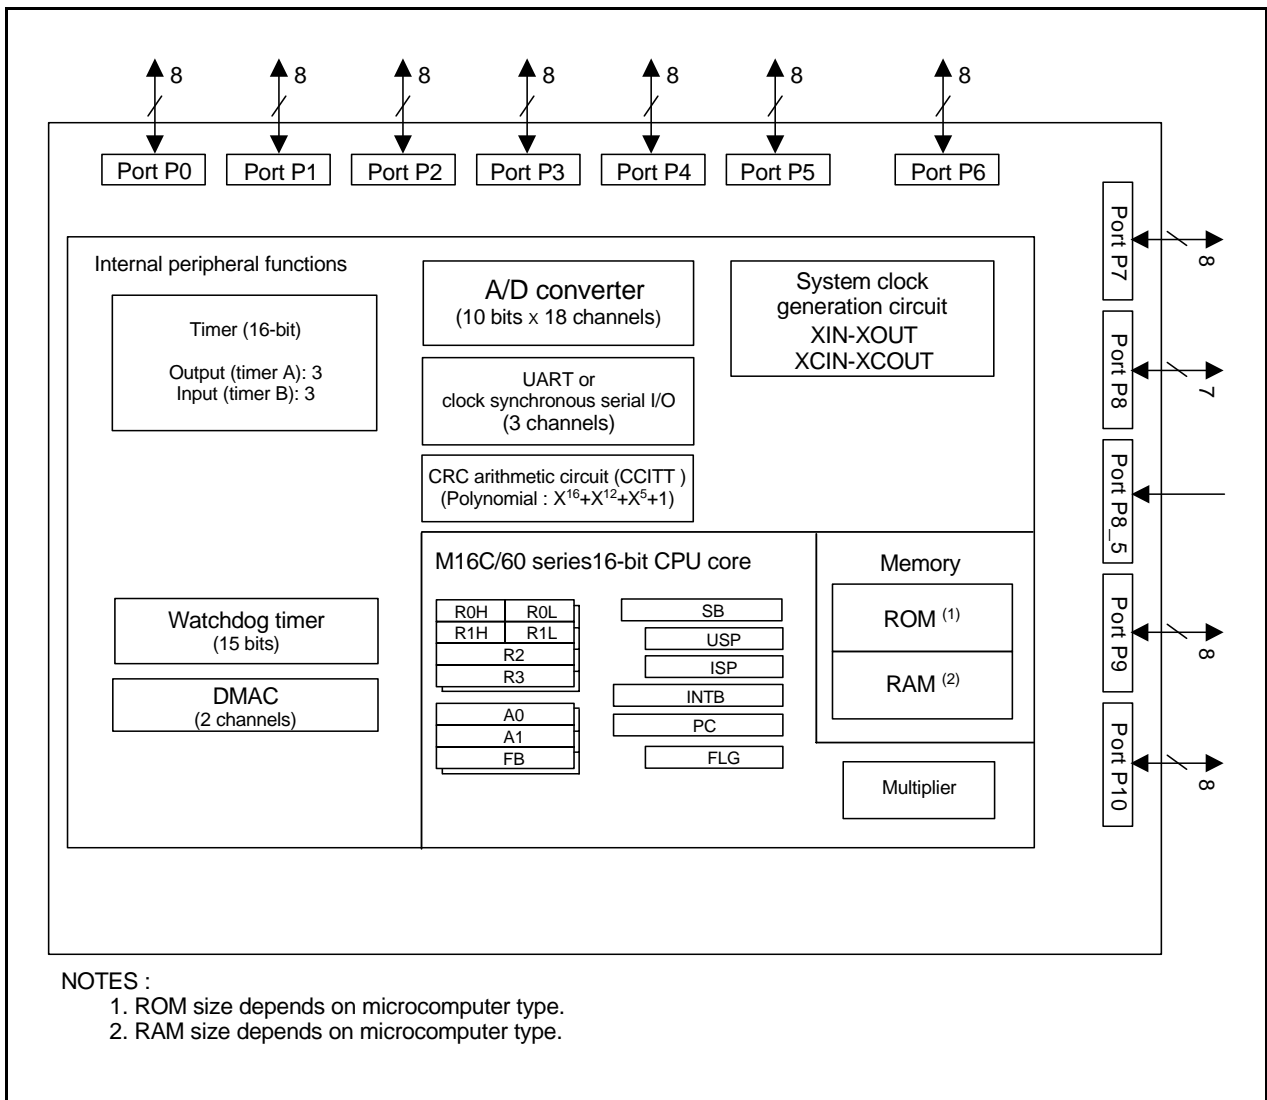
8 8 8 8 8 8 8

Port P0 Port P1 Port P2 Port P3 Port P4 Port P5 Port P6

Internal peripheral functions

Timer (16-bit)

Output (timer A): 3
Input (timer B): 3

A/D converter
(10 bits x 18 channels)

System clock generation circuit
XIN-XOUT
XCIN-XCOUT

UART or clock synchronous serial I/O
(3 channels)

CRC arithmetic circuit (CCITT )
(Polynomial : $X^{16}+X^{12}+X^{5}+1$)

M16C/60 series16-bit CPU core

Memory

Watchdog timer
(15 bits)

R0H R0L
R1H R1L
R2
R3

SB
USP
ISP
INTB
PC
FLG

ROM $^{(1)}$

RAM $^{(2)}$

DMAC
(2 channels)

A0
A1
FB

Multiplier

Port P7 8
Port P8 7
Port P8_5
Port P9 8
Port P10 8

NOTES :
1. ROM size depends on microcomputer type.
2. RAM size depends on microcomputer type.